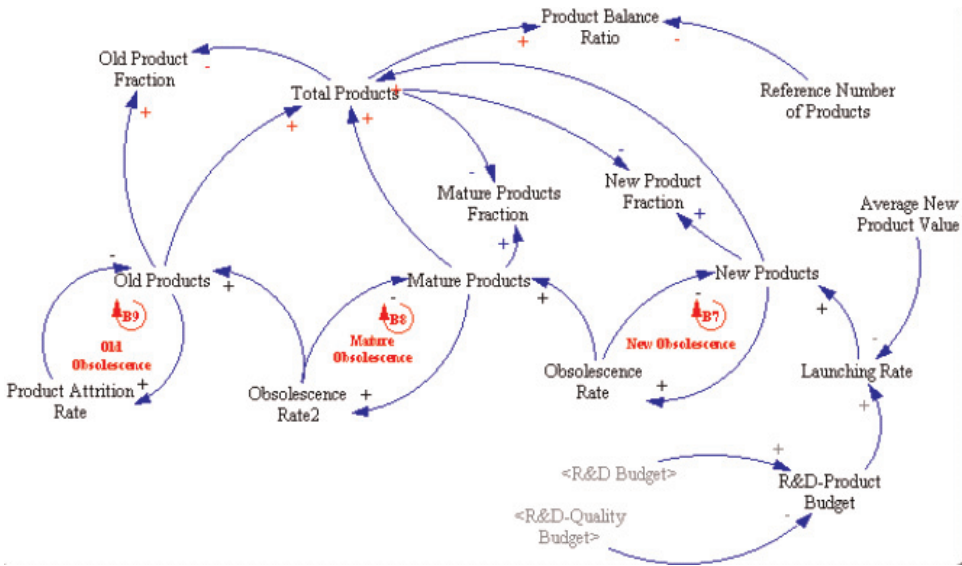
Product Balance Ratio
+
-
Old Product Fraction
-
Total Products
+
+
+
+
Reference Number of Products
-
-
Mature Products Fraction
New Product Fraction
+
Average New Product Value
+
-
Old Products
+
Mature Products
+
New Products
B9
Old Obsolescence
-
B8
Mature Obsolescence
-
B7
New Obsolescence
+
Product Attrition Rate
+
Obsolescence Rate2
+
Obsolescence Rate
+
Launching Rate
-
+
<R&D Budget>
+
R&D-Product Budget
<R&D-Quality Budget>
-